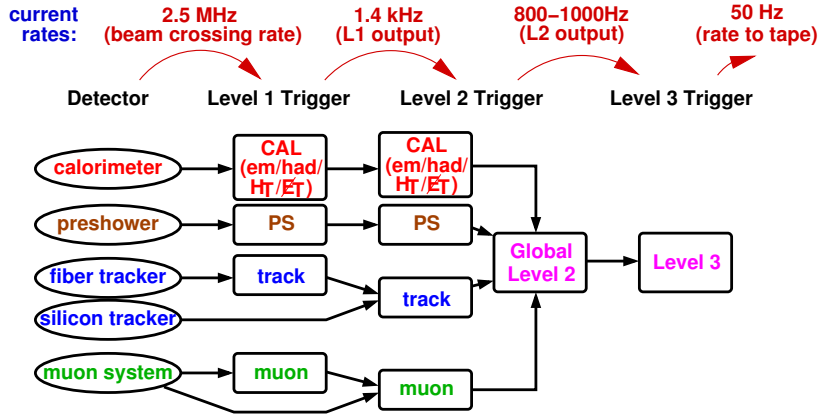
current rates:

2.5 MHz (beam crossing rate)

1.4 kHz (L1 output)

800–1000Hz (L2 output)

50 Hz (rate to tape)

Detector

Level 1 Trigger

Level 2 Trigger

Level 3 Trigger

calorimeter

CAL (em/had/ $H_T$/$\not{E}_T$)

CAL (em/had/ $H_T$/$\not{E}_T$)

preshower

PS

PS

Global Level 2

Level 3

fiber tracker

track

track

silicon tracker

muon system

muon

muon